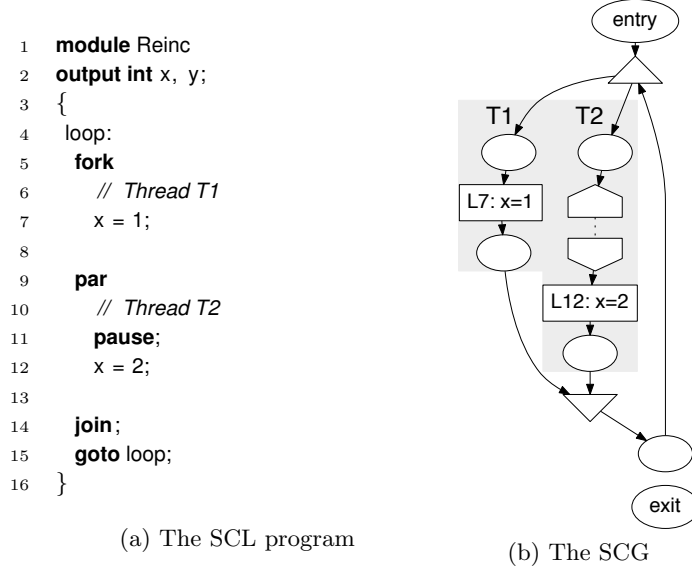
1 module Reinc
2 output int x, y;
3 {
4 loop:
5 fork
6 // Thread T1
7 x = 1;
8
9 par
10 // Thread T2
11 pause;
12 x = 2;
13
14 join;
15 goto loop;
16 }

(a) The SCL program

entry

T1

T2

L7: x=1

L12: x=2

exit

(b) The SCG